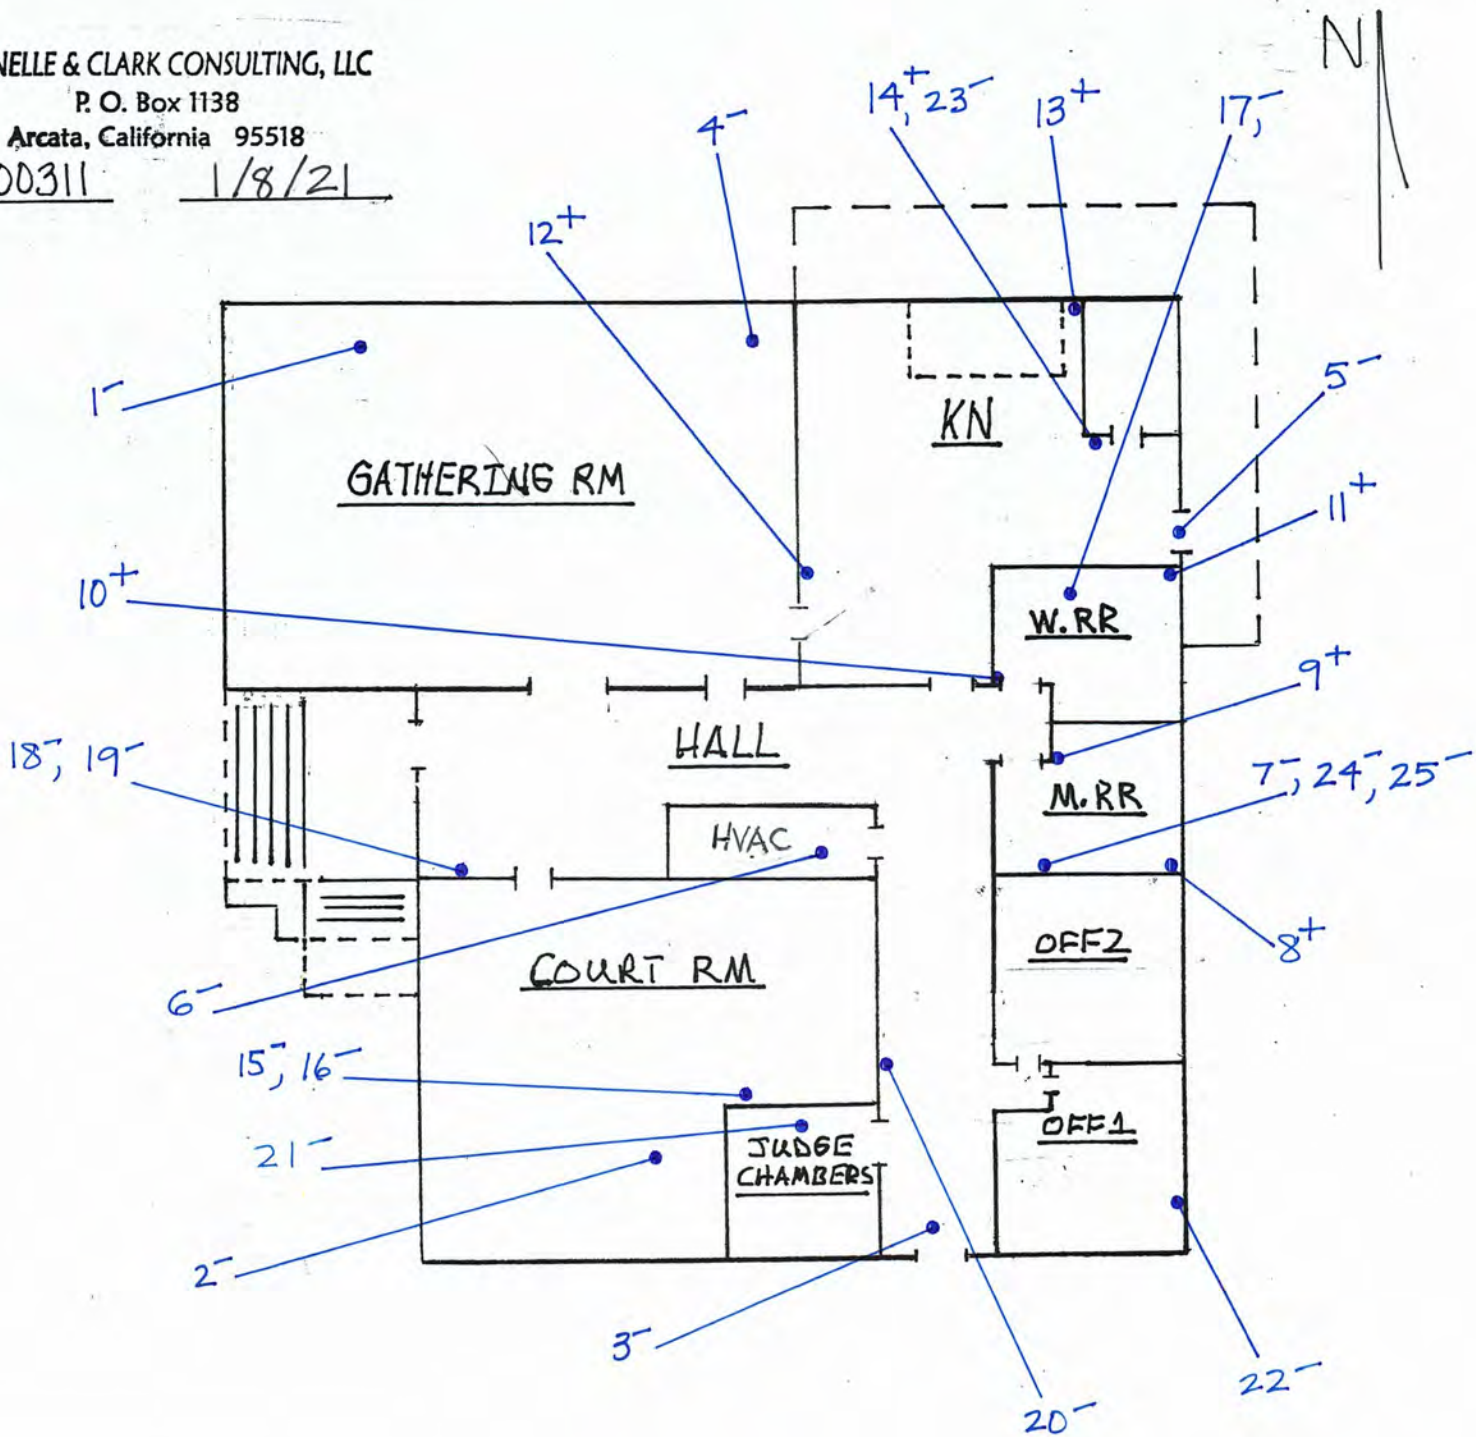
NELLE & CLARK CONSULTING, LLC
P. O. Box 1138
Arcata, California 95518
00311 1/8/21

N

$4^-$
$14^+, 23^-$
$13^+$
$17^-$
$12^+$
$1^-$
KN
GATHERING RM
$5^-$
$11^+$
$10^+$
W. RR
$9^+$
HALL
$18^-, 19^-$
$7^-, 24^-, 25^-$
M. RR
HVAC
$8^+$
OFF2
COURT RM
$6^-$
$15^-, 16^-$
OFF1
$21^-$
JUDGE CHAMBERS
$2^-$
$3^-$
$22^-$
$20^-$